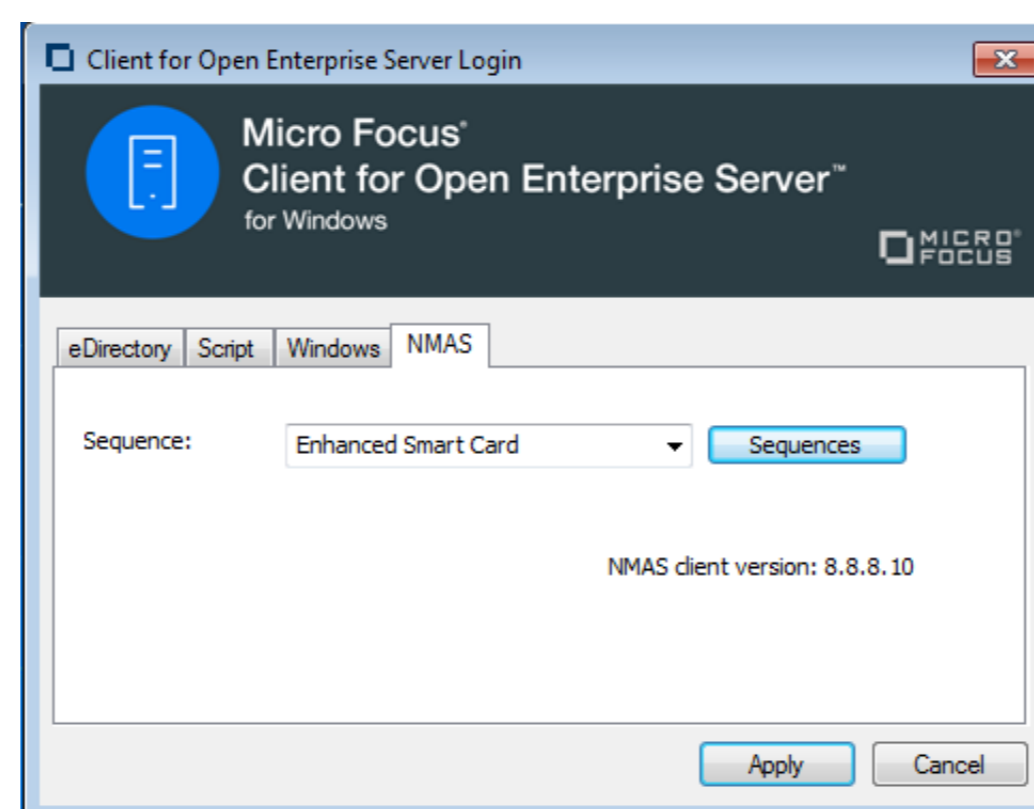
Client for Open Enterprise Server Login

Micro Focus®
Client for Open Enterprise Server™
for Windows

MICRO® FOCUS

eDirectory | Script | Windows | NMAS

Sequence: Enhanced Smart Card | Sequences

NMAS client version: 8.8.8.10

Apply | Cancel